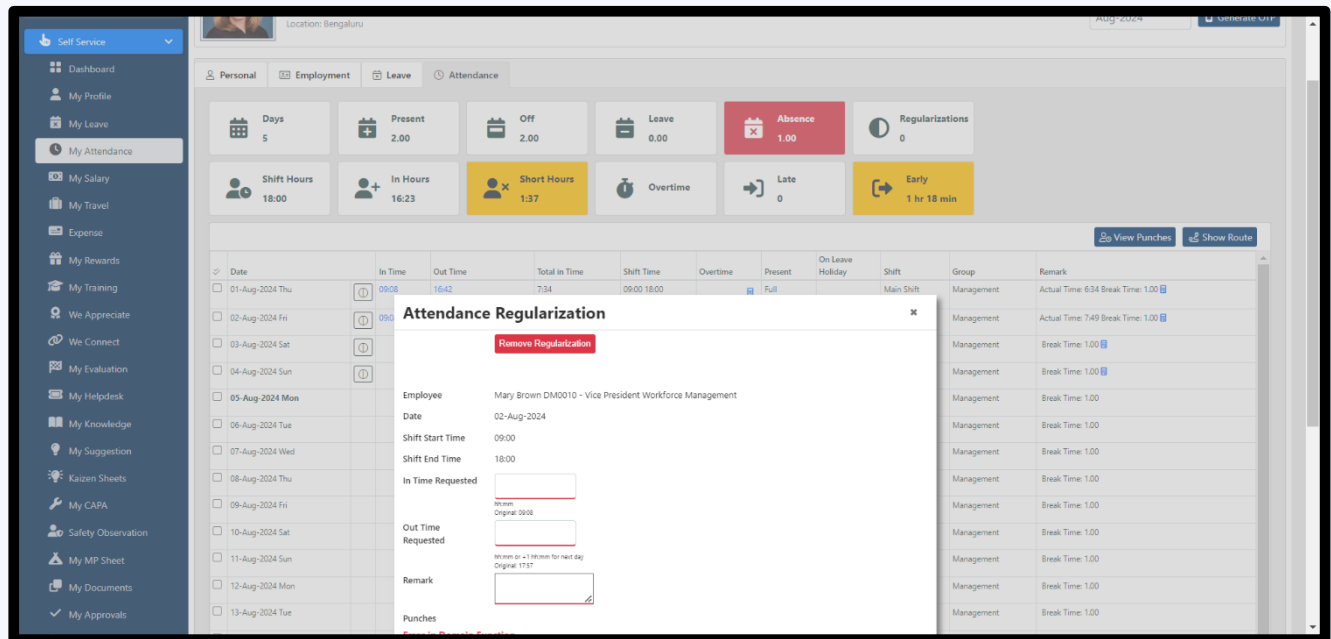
Location: Bengaluru

Aug-2024

Generate OTP

Self Service

Dashboard

My Profile

My Leave

My Attendance

My Salary

My Travel

Expense

My Rewards

My Training

We Appreciate

We Connect

My Evaluation

My Helpdesk

My Knowledge

My Suggestion

Kaizen Sheets

My CAPA

Safety Observation

My MP Sheet

My Documents

My Approvals

Personal | Employment | Leave | Attendance

Days 5

Present 2.00

Off 2.00

Leave 0.00

Absence 1.00

Regularizations 0

Shift Hours 18:00

In Hours 16:23

Short Hours 1:37

Overtime

Late 0

Early 1 hr 18 min

View Punches

Show Route

| Date | | In Time | Out Time | Total in Time | Shift Time | Overtime | Present | On Leave Holiday | Shift | Group | Remark |
|---|---|---|---|---|---|---|---|---|---|---|---|
| 01-Aug-2024 Thu | | 09:08 | 16:42 | 7:34 | 09:00 18:00 | | Full | | Main Shift | Management | Actual Time: 6:34 Break Time: 1.00 |
| 02-Aug-2024 Fri | | 09:0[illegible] | | | | | | | | Management | Actual Time: 7:49 Break Time: 1.00 |
| 03-Aug-2024 Sat | | | | | | | | | | Management | Break Time: 1.00 |
| 04-Aug-2024 Sun | | | | | | | | | | Management | Break Time: 1.00 |
| 05-Aug-2024 Mon | | | | | | | | | | Management | Break Time: 1.00 |
| 06-Aug-2024 Tue | | | | | | | | | | Management | Break Time: 1.00 |
| 07-Aug-2024 Wed | | | | | | | | | | Management | Break Time: 1.00 |
| 08-Aug-2024 Thu | | | | | | | | | | Management | Break Time: 1.00 |
| 09-Aug-2024 Fri | | | | | | | | | | Management | Break Time: 1.00 |
| 10-Aug-2024 Sat | | | | | | | | | | Management | Break Time: 1.00 |
| 11-Aug-2024 Sun | | | | | | | | | | Management | Break Time: 1.00 |
| 12-Aug-2024 Mon | | | | | | | | | | Management | Break Time: 1.00 |
| 13-Aug-2024 Tue | | | | | | | | | | Management | Break Time: 1.00 |

Attendance Regularization ×

Remove Regularization

Employee Mary Brown DM0010 - Vice President Workforce Management

Date 02-Aug-2024

Shift Start Time 09:00

Shift End Time 18:00

In Time Requested
hh:mm
Original: 09:08

Out Time Requested
hh:mm or +1 hh:mm for next day
Original: 17:57

Remark

Punches

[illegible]